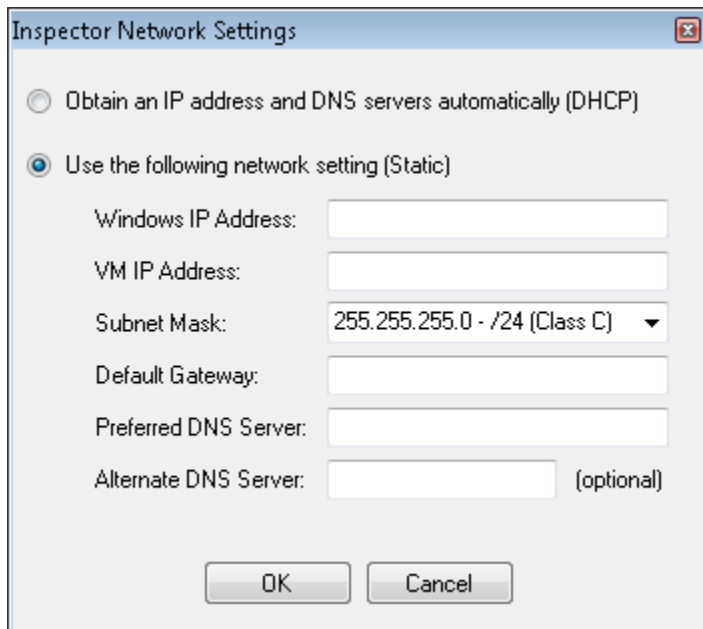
Inspector Network Settings

Obtain an IP address and DNS servers automatically (DHCP)

Use the following network setting (Static)

Windows IP Address:

VM IP Address:

Subnet Mask: 255.255.255.0 - /24 (Class C)

Default Gateway:

Preferred DNS Server:

Alternate DNS Server: (optional)

OK Cancel